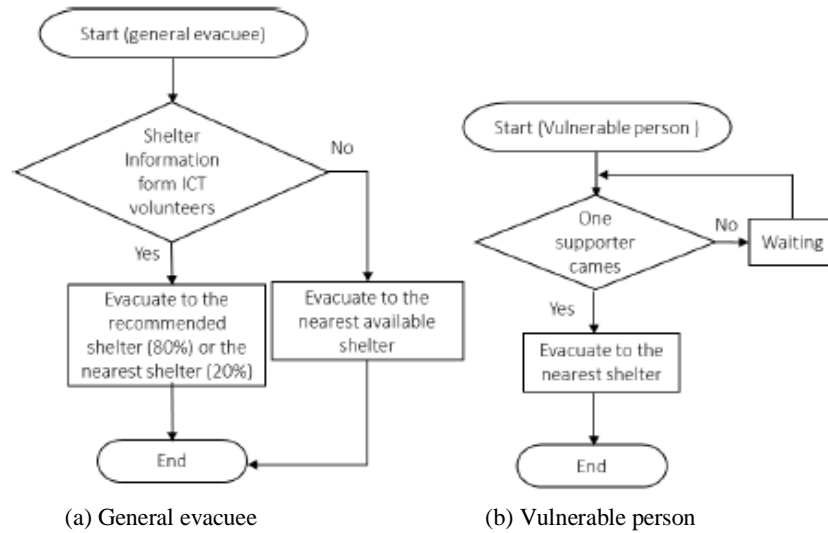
Start (general evacuee)

Shelter Information form ICT volunteers

No

Yes

Evacuate to the recommended shelter (80%) or the nearest shelter (20%)

Evacuate to the nearest available shelter

End

(a) General evacuee

Start (Vulnerable person )

One supporter cames

No

Waiting

Yes

Evacuate to the nearest shelter

End

(b) Vulnerable person